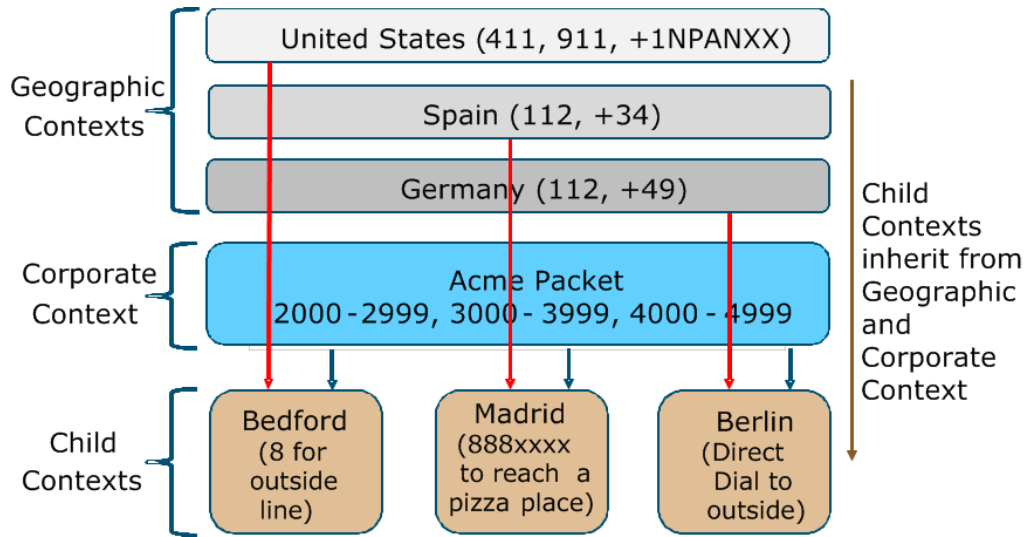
Geographic Contexts

United States (411, 911, +1NPANXX)

Spain (112, +34)

Germany (112, +49)

Corporate Context

Acme Packet
2000 - 2999, 3000 - 3999, 4000 - 4999

Child Contexts

Bedford (8 for outside line)

Madrid (888xxxx to reach a pizza place)

Berlin (Direct Dial to outside)

Child Contexts inherit from Geographic and Corporate Context